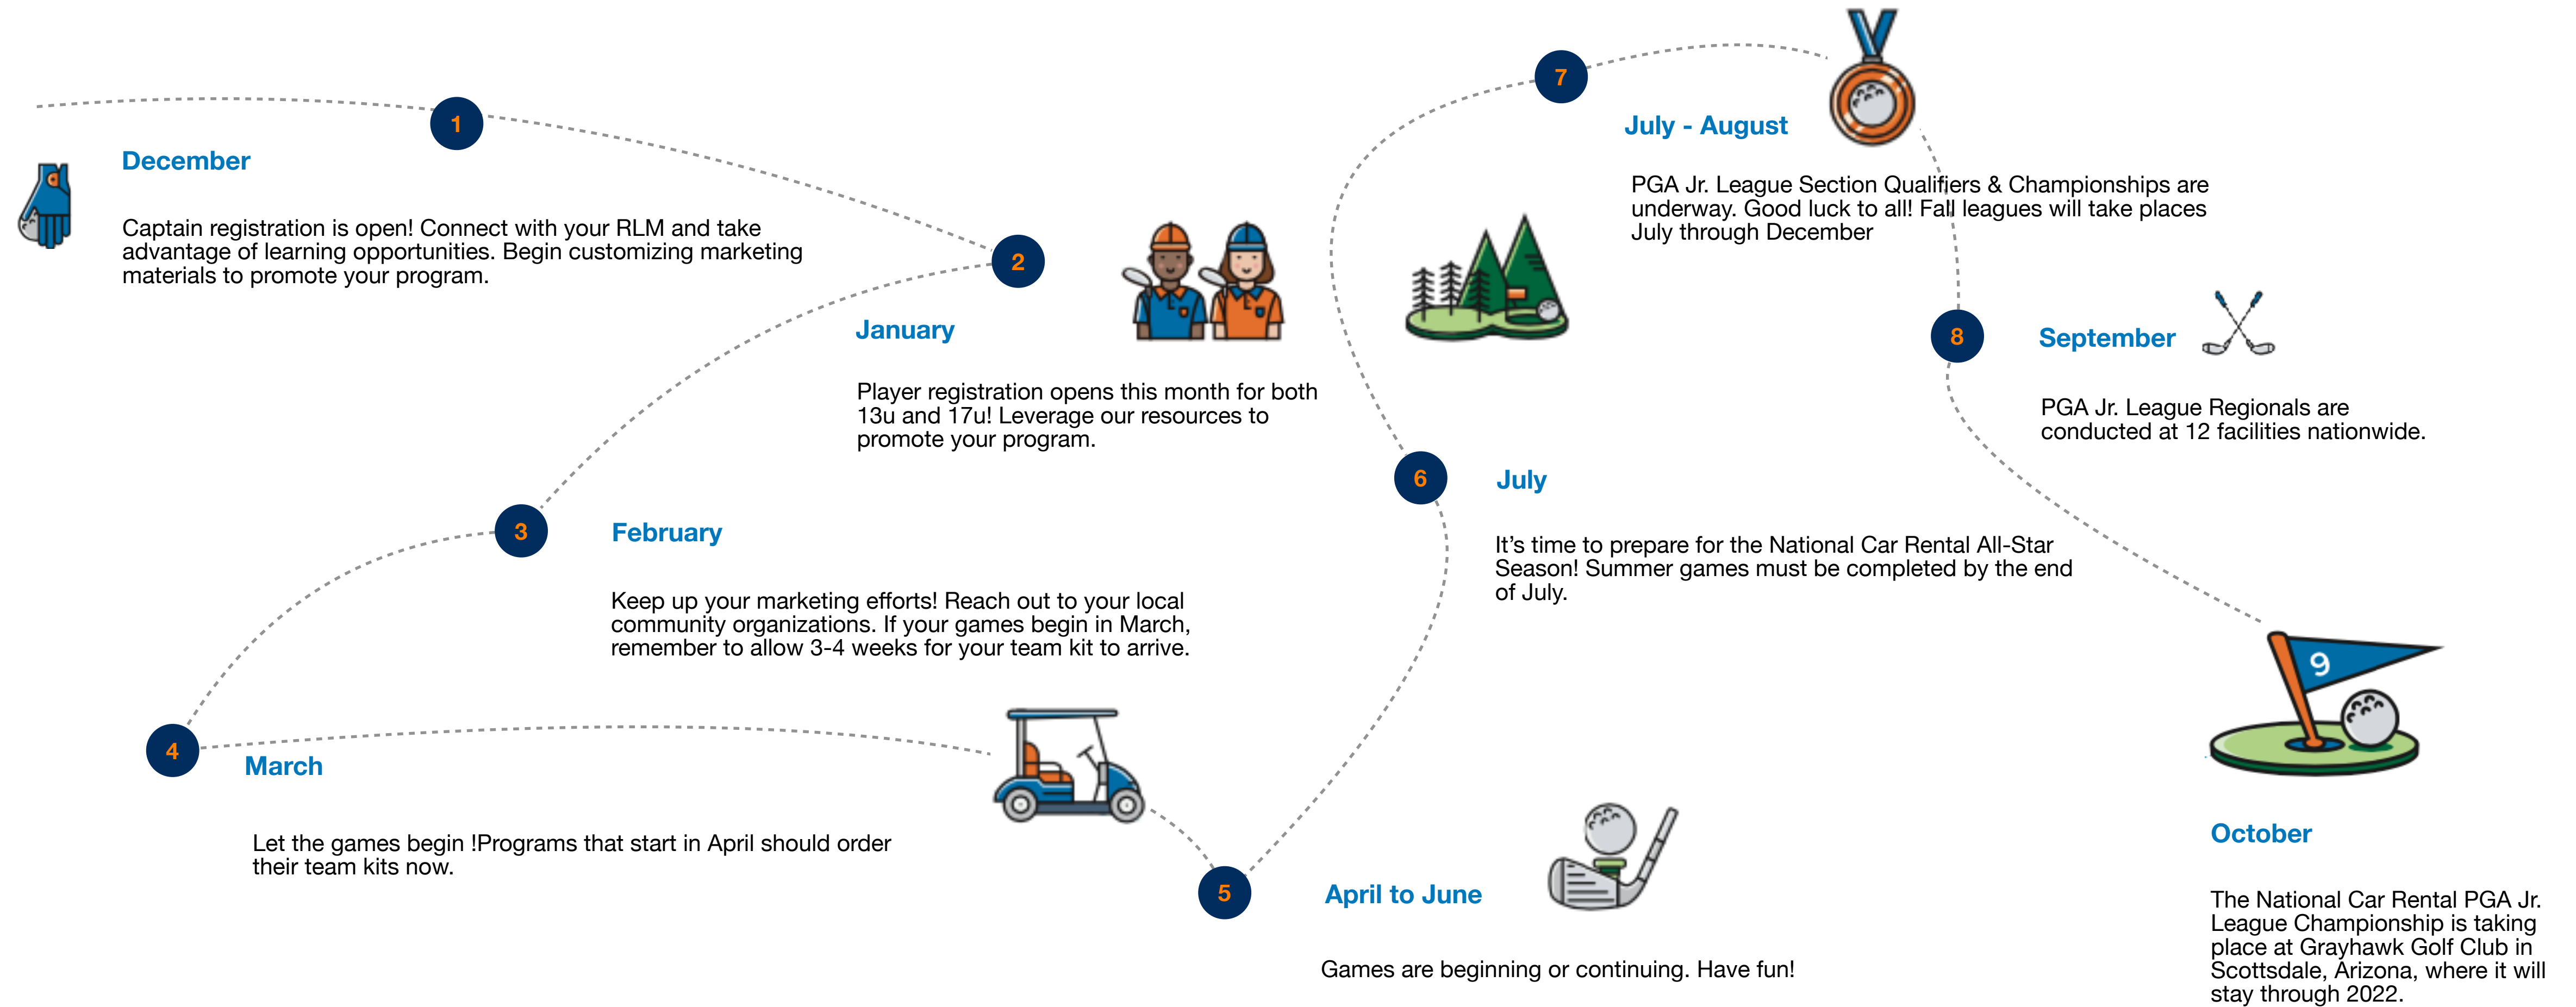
1

December

Captain registration is open! Connect with your RLM and take advantage of learning opportunities. Begin customizing marketing materials to promote your program.

2

January

Player registration opens this month for both 13u and 17u! Leverage our resources to promote your program.

3

February

Keep up your marketing efforts! Reach out to your local community organizations. If your games begin in March, remember to allow 3-4 weeks for your team kit to arrive.

4

March

Let the games begin !Programs that start in April should order their team kits now.

5

April to June

Games are beginning or continuing. Have fun!

6

July

It's time to prepare for the National Car Rental All-Star Season! Summer games must be completed by the end of July.

7

July - August

PGA Jr. League Section Qualifiers & Championships are underway. Good luck to all! Fall leagues will take places July through December

8

September

PGA Jr. League Regionals are conducted at 12 facilities nationwide.

9

October

The National Car Rental PGA Jr. League Championship is taking place at Grayhawk Golf Club in Scottsdale, Arizona, where it will stay through 2022.